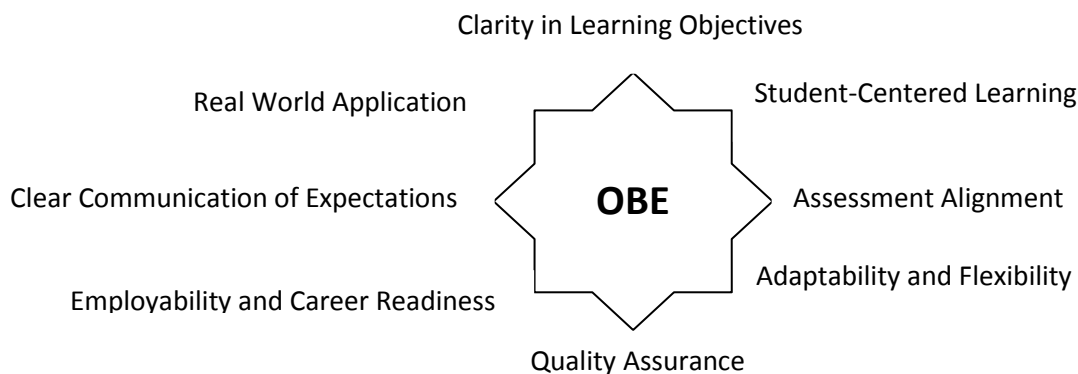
Clarity in Learning Objectives

Real World Application

Student-Centered Learning

Clear Communication of Expectations

OBE

Assessment Alignment

Adaptability and Flexibility

Employability and Career Readiness

Quality Assurance